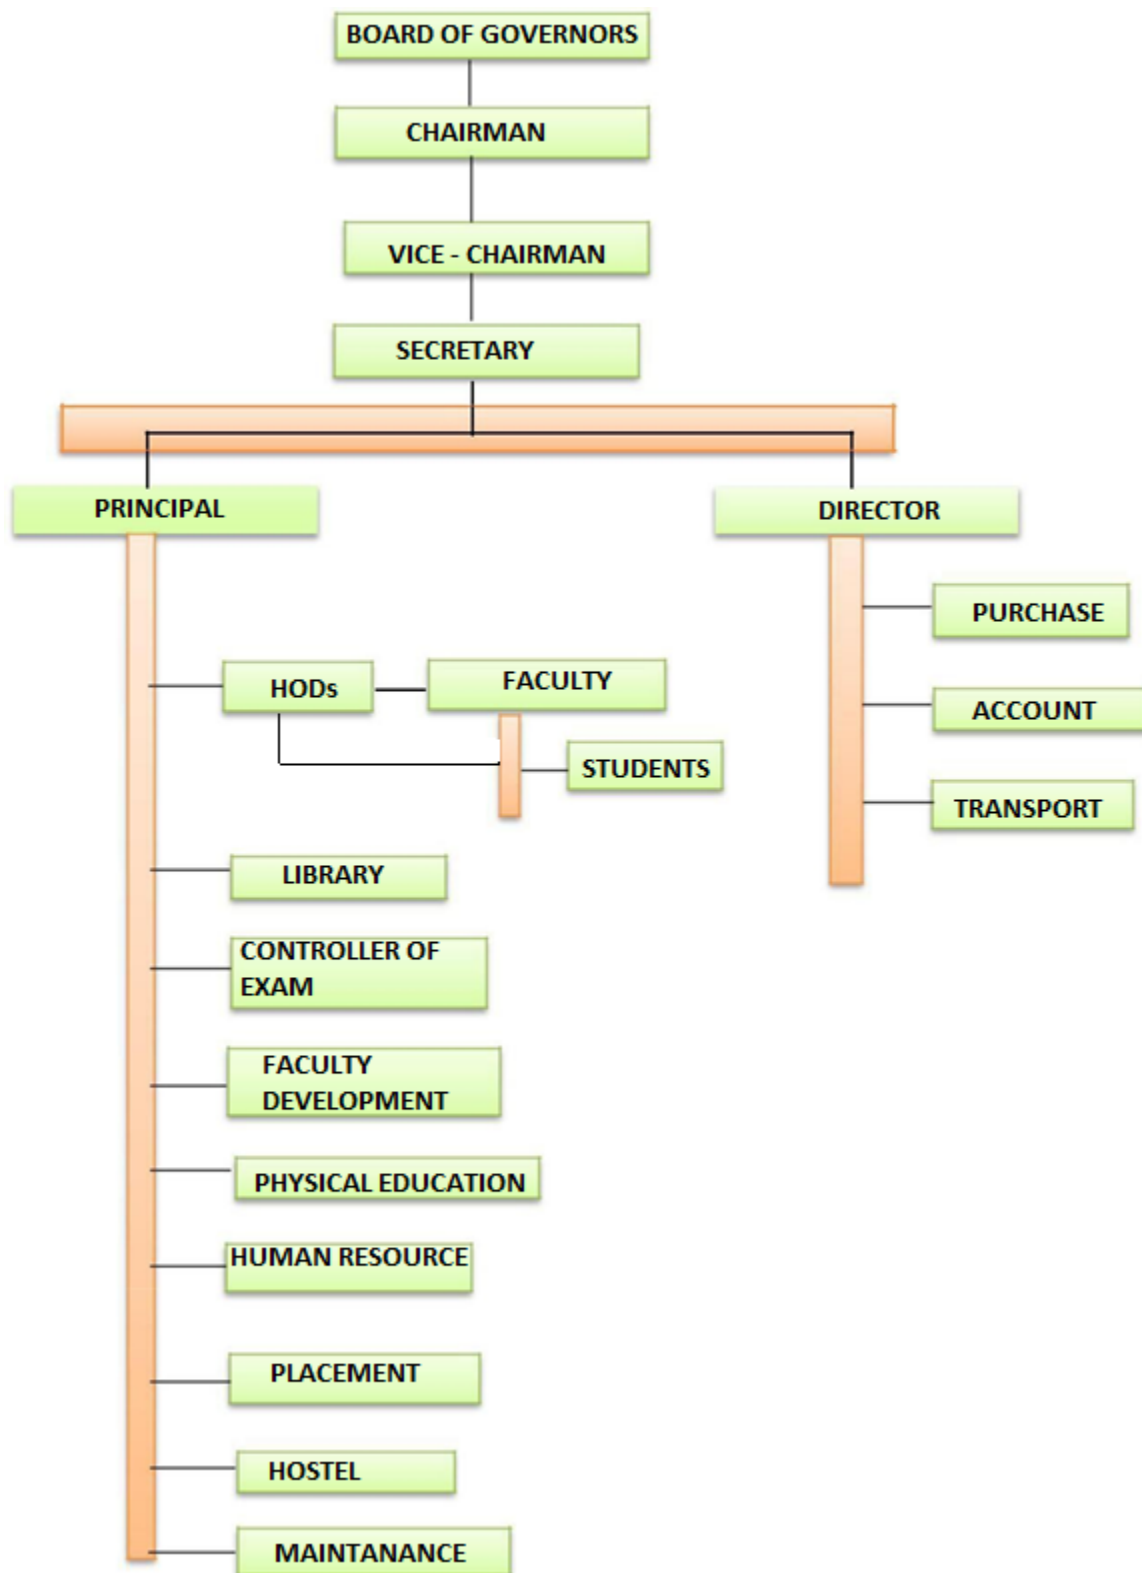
BOARD OF GOVERNORS

CHAIRMAN

VICE - CHAIRMAN

SECRETARY

PRINCIPAL

HODs

FACULTY

STUDENTS

LIBRARY

CONTROLLER OF EXAM

FACULTY DEVELOPMENT

PHYSICAL EDUCATION

HUMAN RESOURCE

PLACEMENT

HOSTEL

MAINTANANCE

DIRECTOR

PURCHASE

ACCOUNT

TRANSPORT